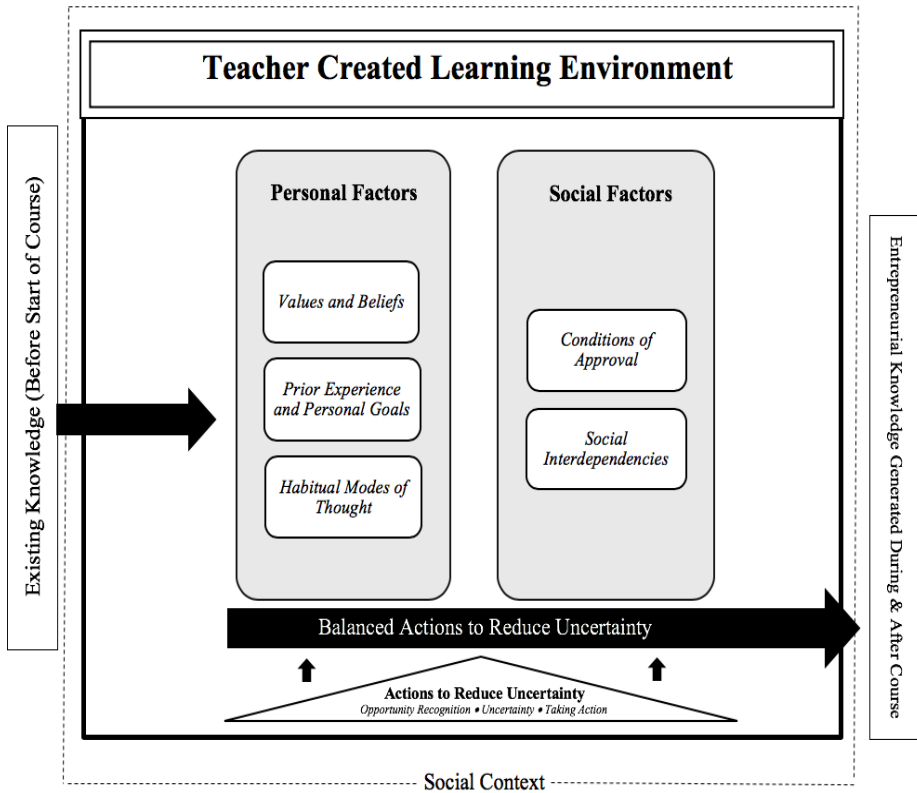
Teacher Created Learning Environment

Existing Knowledge (Before Start of Course)

Personal Factors

Values and Beliefs

Prior Experience and Personal Goals

Habitual Modes of Thought

Social Factors

Conditions of Approval

Social Interdependencies

Balanced Actions to Reduce Uncertainty

Actions to Reduce Uncertainty
Opportunity Recognition • Uncertainty • Taking Action

Entrepreneurial Knowledge Generated During & After Course

Social Context